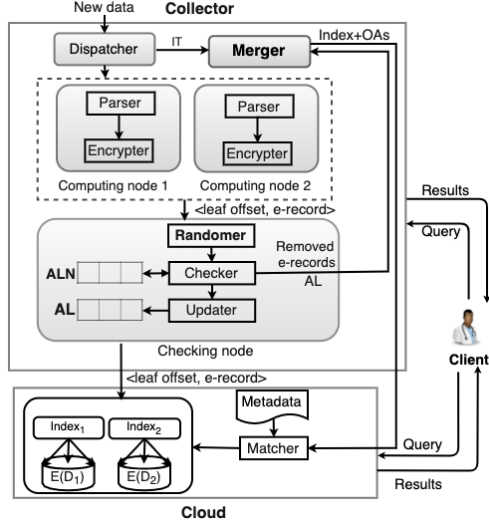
New data

Collector

Dispatcher

IT

Merger

Index+OAs

Parser

Encrypter

Parser

Encrypter

Computing node 1

Computing node 2

<leaf offset, e-record>

Results

Query

Randomer

ALN

Checker

Removed e-records AL

AL

Updater

Checking node

Client

<leaf offset, e-record>

Metadata

$Index_1$

$Index_2$

Matcher

Query

$E(D_1)$

$E(D_2)$

Results

Cloud